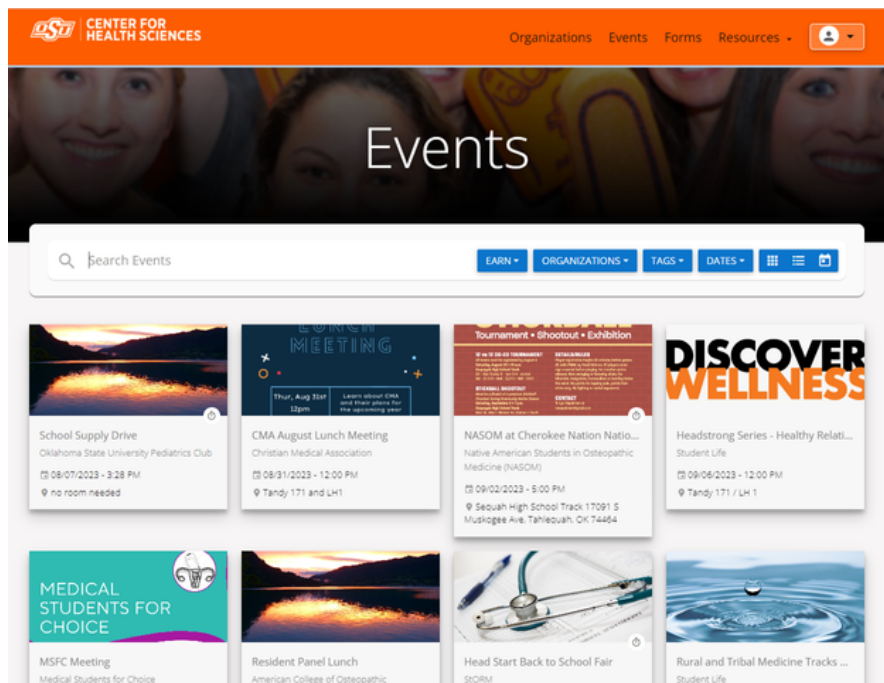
OSU CENTER FOR HEALTH SCIENCES

Organizations Events Forms Resources

Events

Search Events

EARN ORGANIZATIONS TAGS DATES

School Supply Drive
Oklahoma State University Pediatrics Club
08/07/2023 - 3:28 PM
no room needed

LUNCH MEETING
Thur, Aug 31st 12pm
Learn about CMA and their plans for the upcoming year
CMA August Lunch Meeting
Christian Medical Association
08/31/2023 - 12:00 PM
Tandy 171 and LH1

Tournament • Shootout • Exhibition
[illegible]
NASOM at Cherokee Nation Natio...
Native American Students in Osteopathic Medicine (NASOM)
09/02/2023 - 5:00 PM
Sequoah High School Track 17091 S Muskogee Ave, Tahlequah, OK 74464

DISCOVER WELLNESS
Headstrong Series - Healthy Relati...
Student Life
09/06/2023 - 12:00 PM
Tandy 171 / LH 1

MEDICAL STUDENTS FOR CHOICE
MSFC Meeting
Medical Students for Choice

Resident Panel Lunch
American College of Osteopathic

Head Start Back to School Fair
STORM

Rural and Tribal Medicine Tracks ...
Student Life